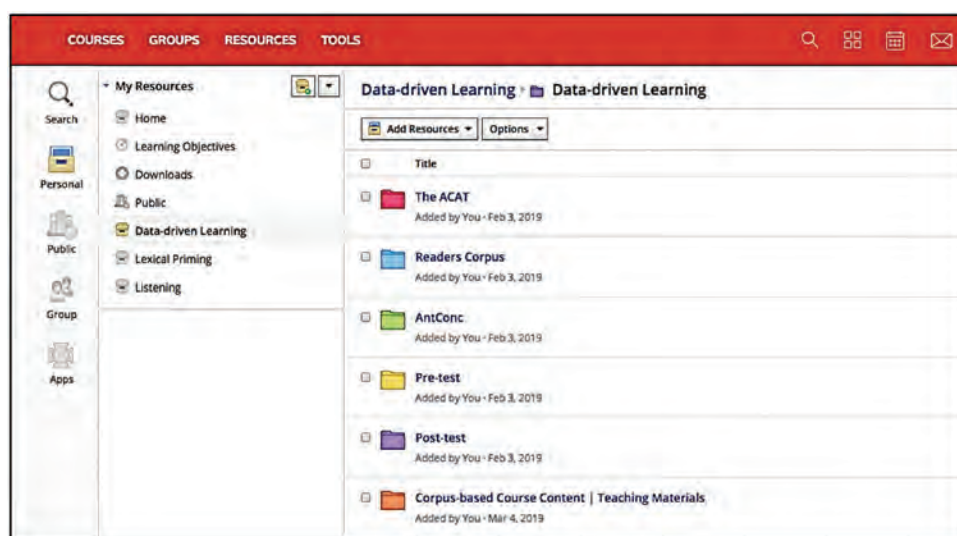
COURSES GROUPS RESOURCES TOOLS

Search
Personal
Public
Group
Apps

My Resources
Home
Learning Objectives
Downloads
Public
Data-driven Learning
Lexical Priming
Listening

Data-driven Learning › Data-driven Learning

Add Resources ▾ Options ▾

Title

The ACAT
Added by You · Feb 3, 2019

Readers Corpus
Added by You · Feb 3, 2019

AntConc
Added by You · Feb 3, 2019

Pre-test
Added by You · Feb 3, 2019

Post-test
Added by You · Feb 3, 2019

Corpus-based Course Content | Teaching Materials
Added by You · Mar 4, 2019